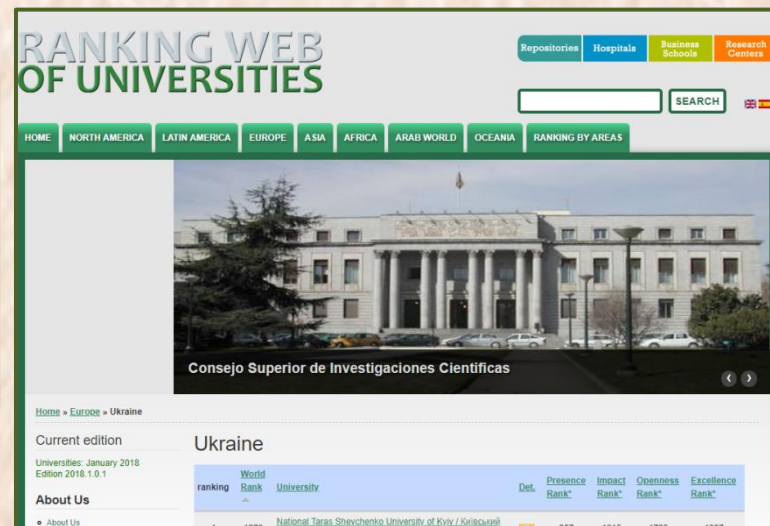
RANKING WEB OF UNIVERSITIES

Repositories Hospitals Business Schools Research Centers

SEARCH

HOME NORTH AMERICA LATIN AMERICA EUROPE ASIA AFRICA ARAB WORLD OCEANIA RANKING BY AREAS

Consejo Superior de Investigaciones Cientificas

Home » Europe » Ukraine

Current edition

Universities: January 2018 Edition 2018.1.0.1

About Us

About Us

Ukraine

| ranking | World Rank | University | Det. | Presence Rank* | Impact Rank* | Openness Rank* | Excellence Rank* |
|---|---|---|---|---|---|---|---|
| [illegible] | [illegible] | National Taras Shevchenko University of Kyiv / Київський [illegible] | | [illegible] | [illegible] | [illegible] | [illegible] |